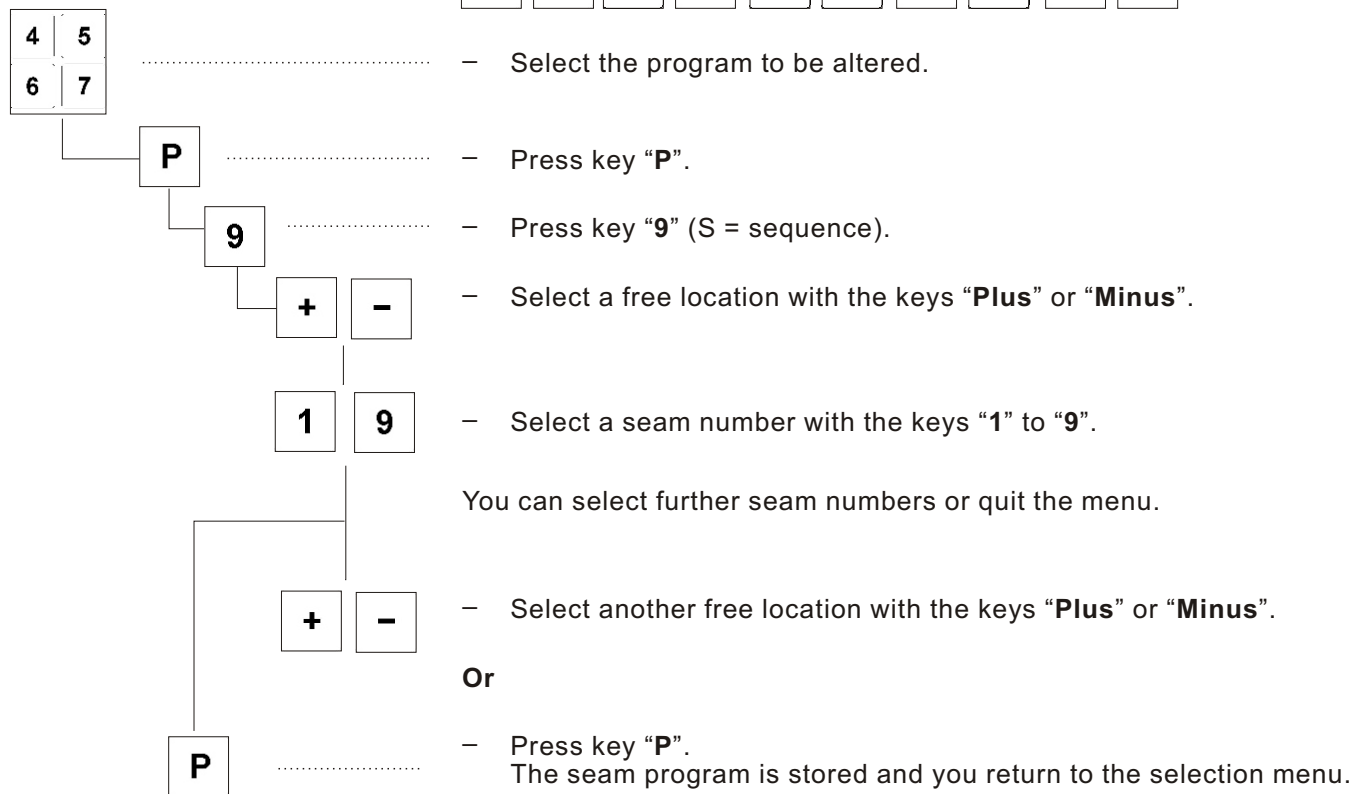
4 5
6 7

– Select the program to be altered.

P

– Press key "P".

9

– Press key "9" (S = sequence).

+ –

– Select a free location with the keys "Plus" or "Minus".

1 9

– Select a seam number with the keys "1" to "9".

You can select further seam numbers or quit the menu.

+ –

– Select another free location with the keys "Plus" or "Minus".

Or

P

– Press key "P".
The seam program is stored and you return to the selection menu.